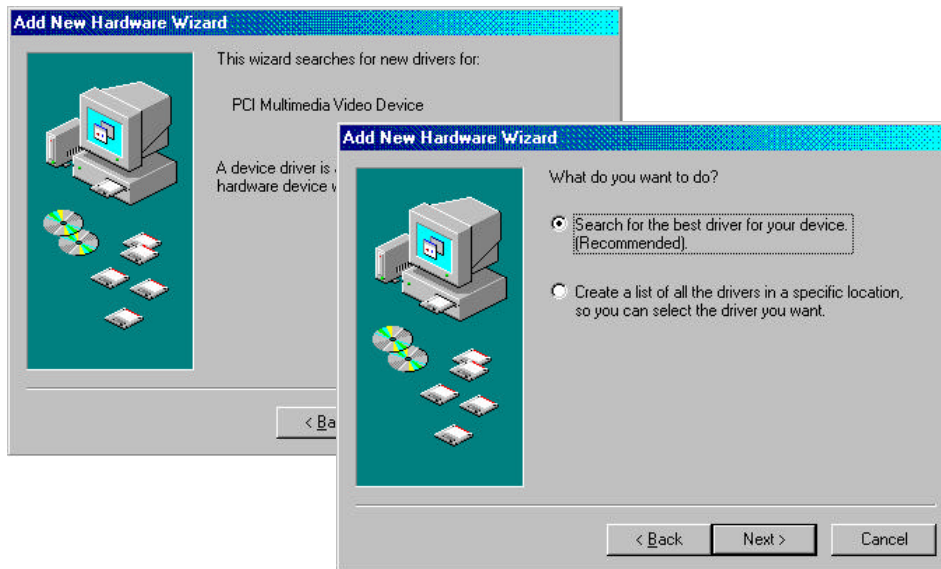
Add New Hardware Wizard

This wizard searches for new drivers for:

PCI Multimedia Video Device

A device driver is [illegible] hardware device w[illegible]

< Ba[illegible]

Add New Hardware Wizard

What do you want to do?

Search for the best driver for your device. (Recommended).

Create a list of all the drivers in a specific location, so you can select the driver you want.

< Back

Next >

Cancel